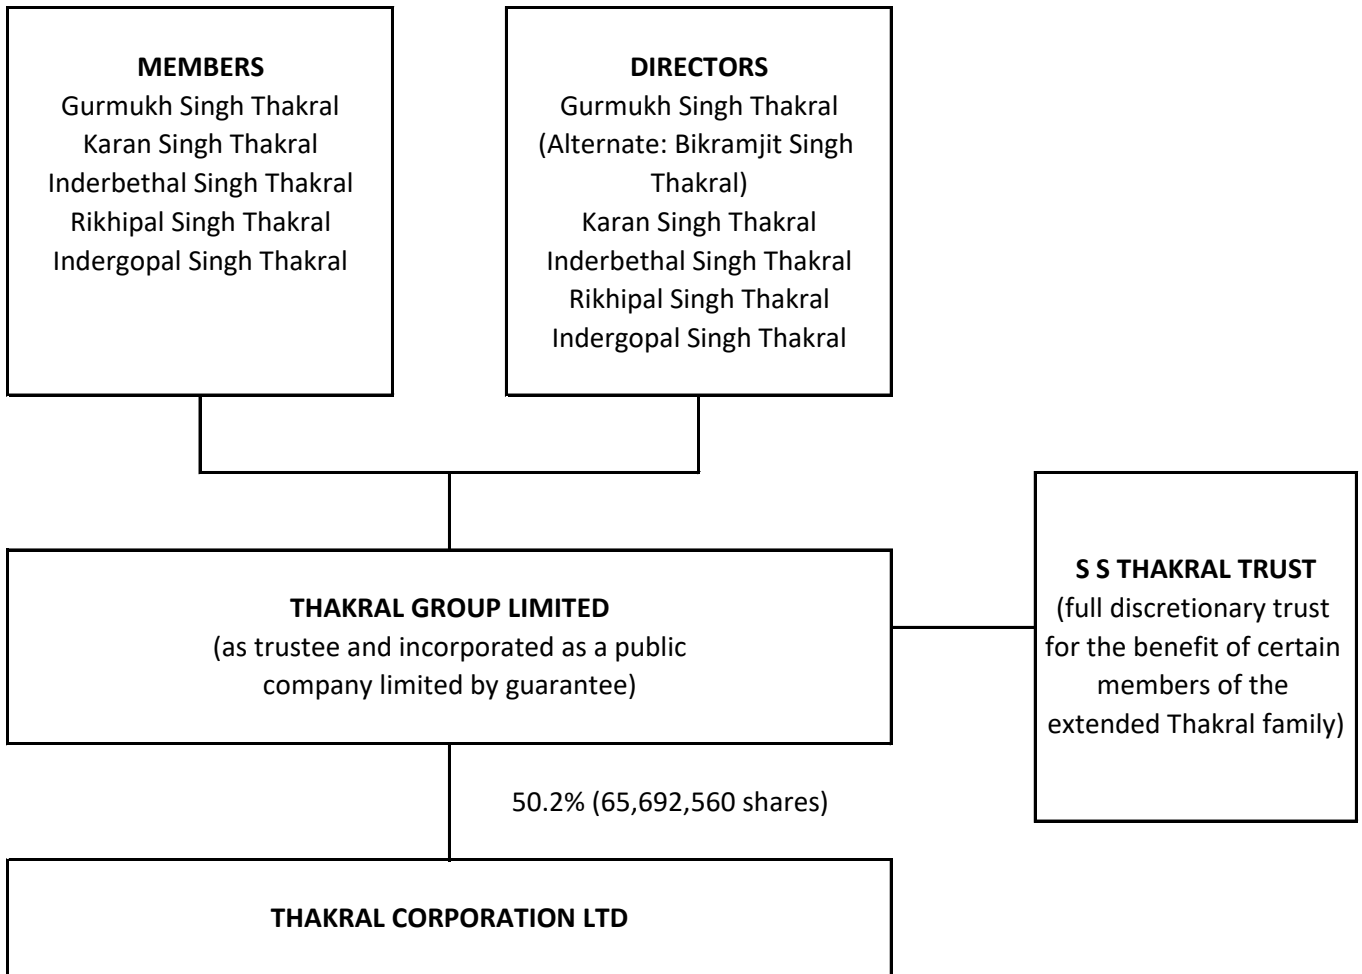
**MEMBERS**
Gurmukh Singh Thakral
Karan Singh Thakral
Inderbethal Singh Thakral
Rikhipal Singh Thakral
Indergopal Singh Thakral

**DIRECTORS**
Gurmukh Singh Thakral
(Alternate: Bikramjit Singh Thakral)
Karan Singh Thakral
Inderbethal Singh Thakral
Rikhipal Singh Thakral
Indergopal Singh Thakral

**THAKRAL GROUP LIMITED**
(as trustee and incorporated as a public company limited by guarantee)

**S S THAKRAL TRUST**
(full discretionary trust for the benefit of certain members of the extended Thakral family)

50.2% (65,692,560 shares)

**THAKRAL CORPORATION LTD**